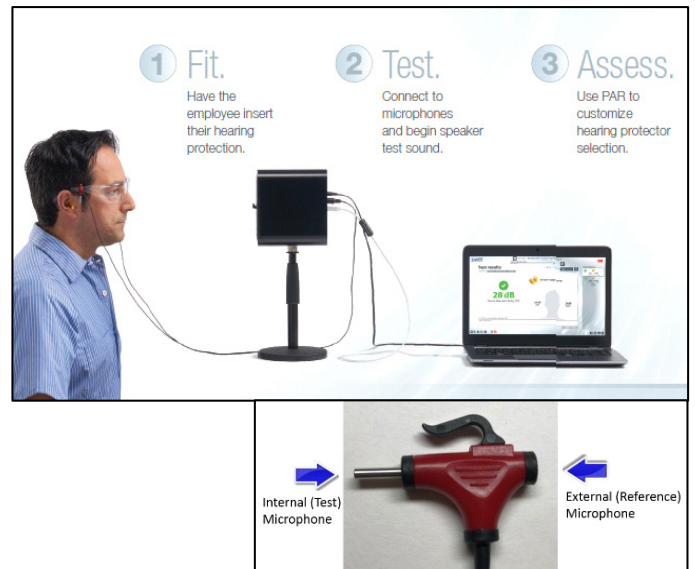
1 Fit.
Have the employee insert their hearing protection.

2 Test.
Connect to microphones and begin speaker test sound.

3 Assess.
Use PAR to customize hearing protector selection.

Test results
28 dB

Internal (Test) Microphone

External (Reference) Microphone